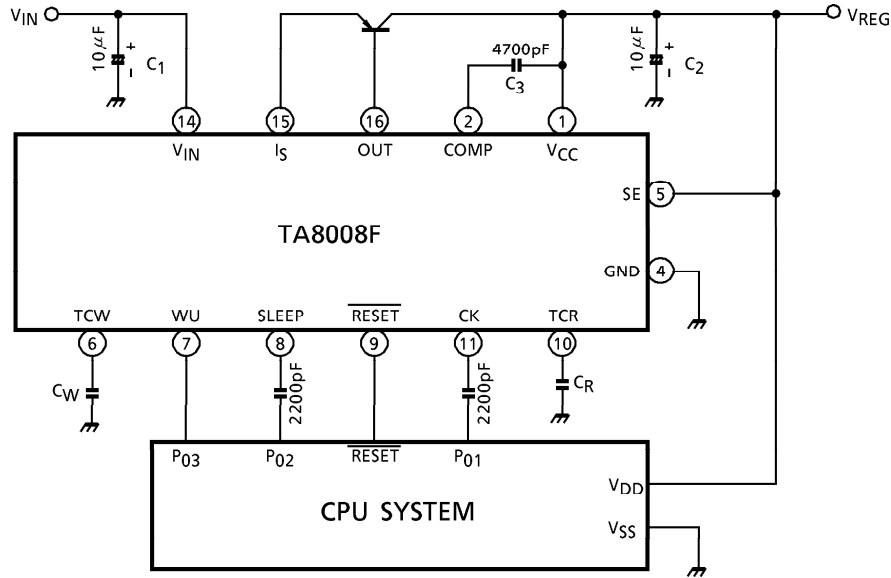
$V_{IN}$
$10\mu F$
+
-
$C_1$
4700pF
$C_3$
$10\mu F$
+
-
$C_2$
$V_{REG}$
14
$V_{IN}$
15
$I_S$
16
OUT
2
COMP
1
$V_{CC}$
SE
5
TA8008F
GND
4
TCW
WU
SLEEP
$\overline{RESET}$
CK
TCR
6
7
8
9
11
10
$C_W$
2200pF
2200pF
$C_R$
$P_{03}$
$P_{02}$
$\overline{RESET}$
$P_{01}$
$V_{DD}$
CPU SYSTEM
$V_{SS}$